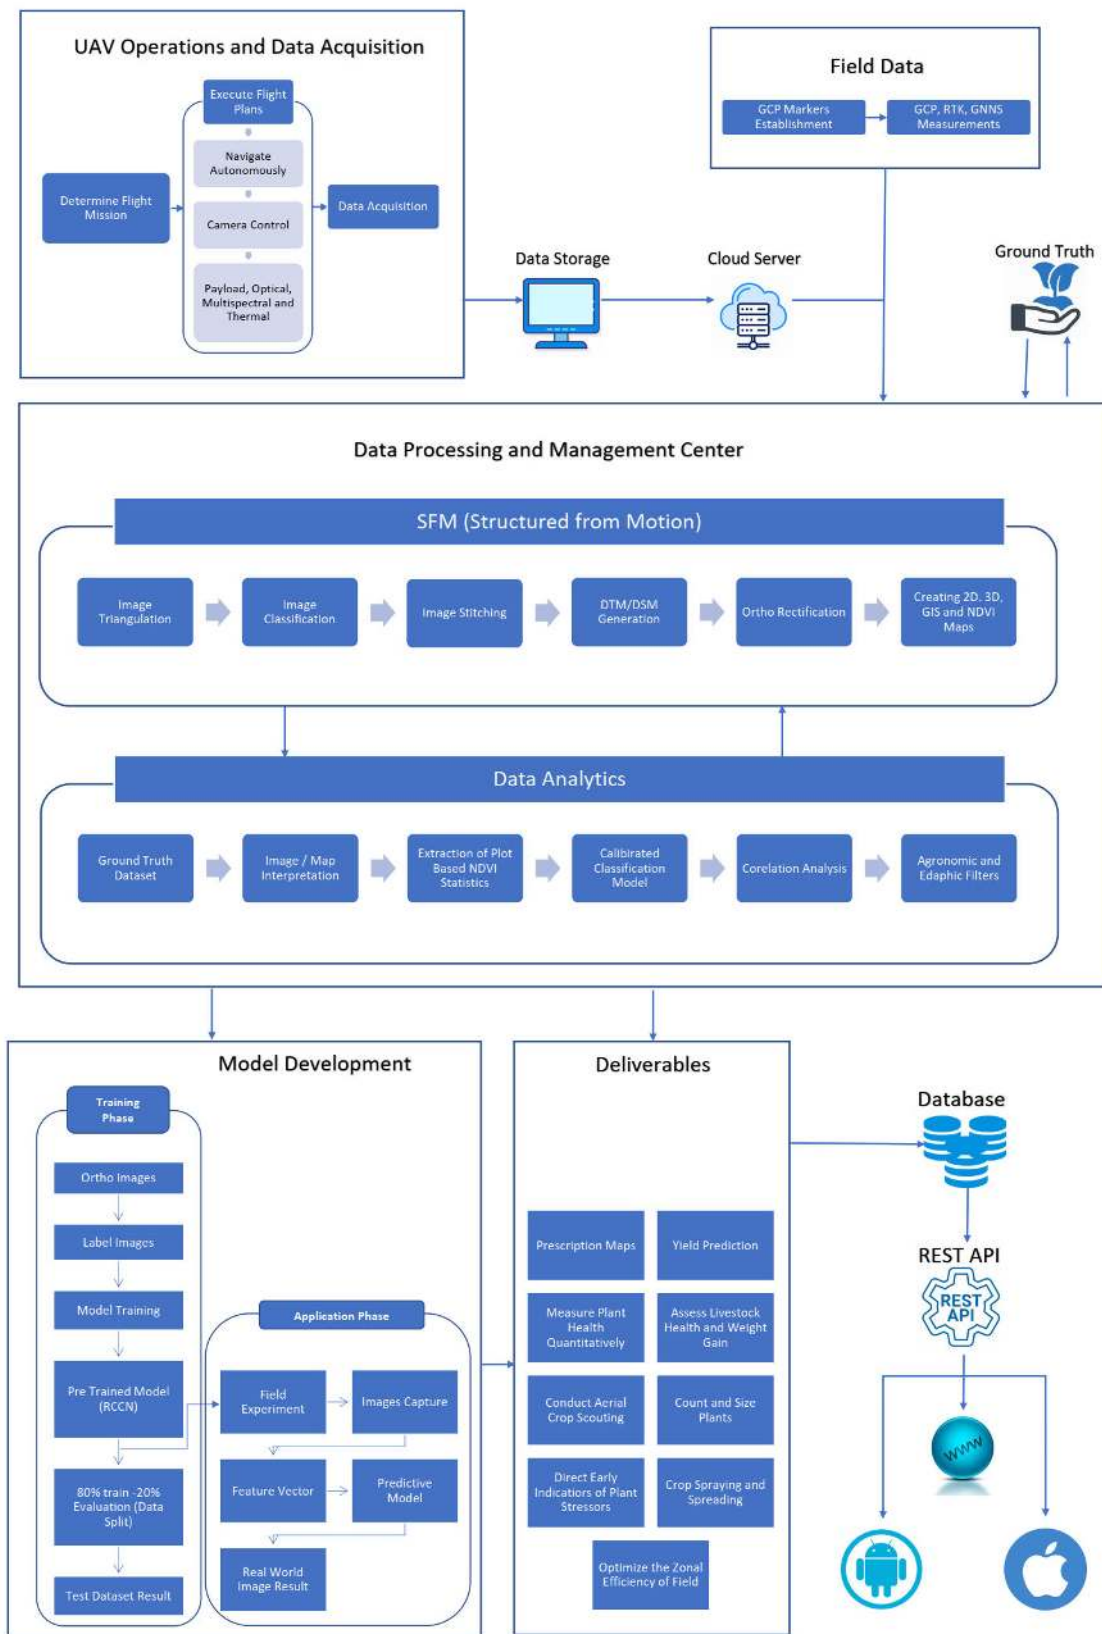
UAV Operations and Data Acquisition

Determine Flight Mission

Execute Flight Plans

Navigate Autonomously

Camera Control

Payload, Optical, Multispectral and Thermal

Data Acquisition

Field Data

GCP Markers Establishment

GCP, RTK, GNNS Measurements

Data Storage

Cloud Server

Ground Truth

Data Processing and Management Center

SFM (Structured from Motion)

Image Triangulation

Image Classification

Image Stitching

DTM/DSM Generation

Ortho Rectification

Creating 2D, 3D, GIS and NDVI Maps

Data Analytics

Ground Truth Dataset

Image / Map Interpretation

Extraction of Plot Based NDVI Statistics

Calibirated Classification Model

Corelation Analysis

Agronomic and Edaphic Filters

Model Development

Training Phase

Ortho Images

Label Images

Model Training

Pre Trained Model (RCCN)

80% train -20% Evaluation (Data Split)

Test Dataset Result

Application Phase

Field Experiment

Images Capture

Feature Vector

Predictive Model

Real World Image Result

Deliverables

Prescription Maps

Yield Prediction

Measure Plant Health Quantitatively

Assess Livestock Health and Weight Gain

Conduct Aerial Crop Scouting

Count and Size Plants

Direct Early Indicators of Plant Stressors

Crop Spraying and Spreading

Optimize the Zonal Efficiency of Field

Database

REST API

REST API

www